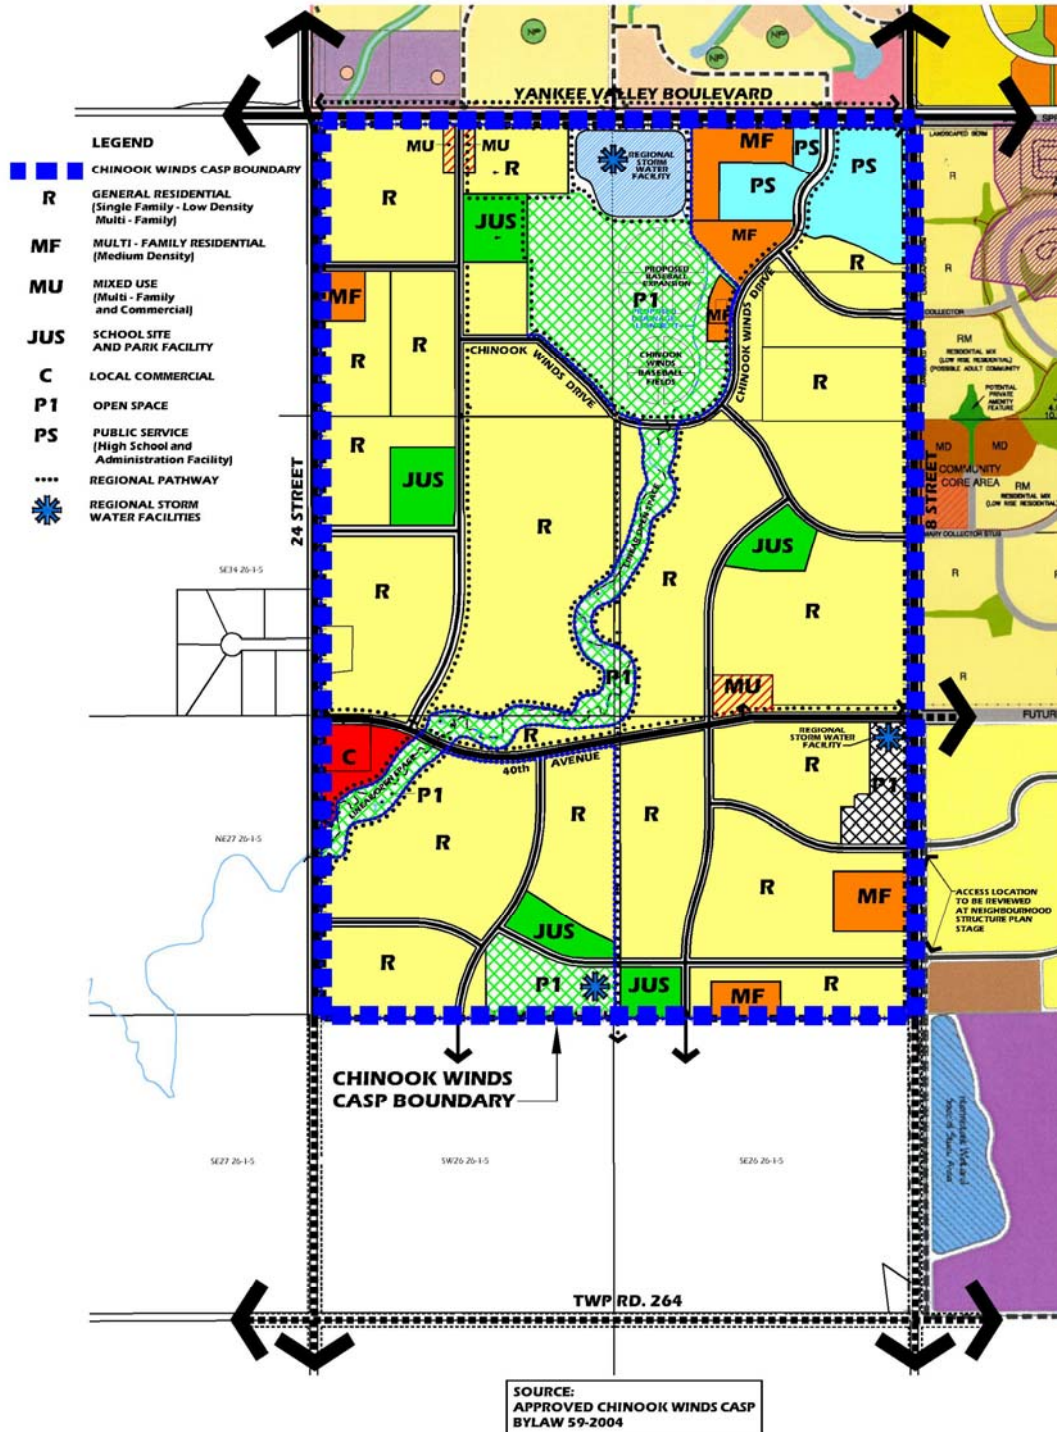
LEGEND

CHINOOK WINDS CASP BOUNDARY

R GENERAL RESIDENTIAL (Single Family - Low Density Multi - Family)

MF MULTI - FAMILY RESIDENTIAL (Medium Density)

MU MIXED USE (Multi - Family and Commercial)

JUS SCHOOL SITE AND PARK FACILITY

C LOCAL COMMERCIAL

P1 OPEN SPACE

PS PUBLIC SERVICE (High School and Administration Facility)

REGIONAL PATHWAY

REGIONAL STORM WATER FACILITIES

YANKEE VALLEY BOULEVARD

24 STREET

8 STREET

MU MU R R JUS REGIONAL STORM WATER FACILITY MF PS PS PS MF R MF R R P1 PROPOSED BASEBALL EXPANSION CHINOOK WINDS BASEBALL FIELDS MF CHINOOK WINDS DRIVE CHINOOK WINDS DRIVE R R JUS R R JUS R R R P1 MU R C P1 R 40th AVENUE R R R REGIONAL STORM WATER FACILITY R P1 R MF JUS R P1 JUS MF R

RM RESIDENTIAL MIX (LOW RISE RESIDENTIAL) (POSSIBLE ADULT COMMUNITY)

POTENTIAL PRIVATE AMENITY FEATURE

MD MD COMMUNITY CORE AREA RM RESIDENTIAL MIX (LOW RISE RESIDENTIAL)

R R R

FUTUR

SE34 26-1-5

NE27 26-1-5

ACCESS LOCATION TO BE REVIEWED AT NEIGHBOURHOOD STRUCTURE PLAN STAGE

CHINOOK WINDS CASP BOUNDARY

SE27 26-1-5

SW26 26-1-5

SE26 26-1-5

TWP RD. 264

SOURCE: APPROVED CHINOOK WINDS CASP BYLAW 59-2004